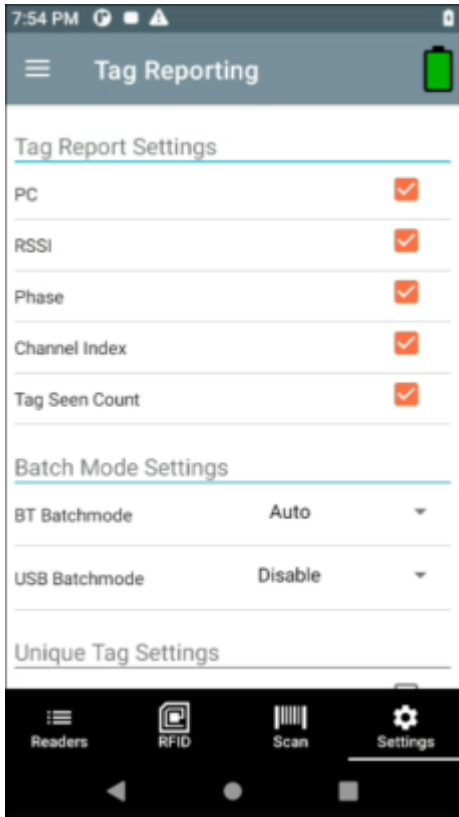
7:54 PM

Tag Reporting

Tag Report Settings

PC

RSSI

Phase

Channel Index

Tag Seen Count

Batch Mode Settings

BT Batchmode Auto

USB Batchmode Disable

Unique Tag Settings

Readers RFID Scan Settings